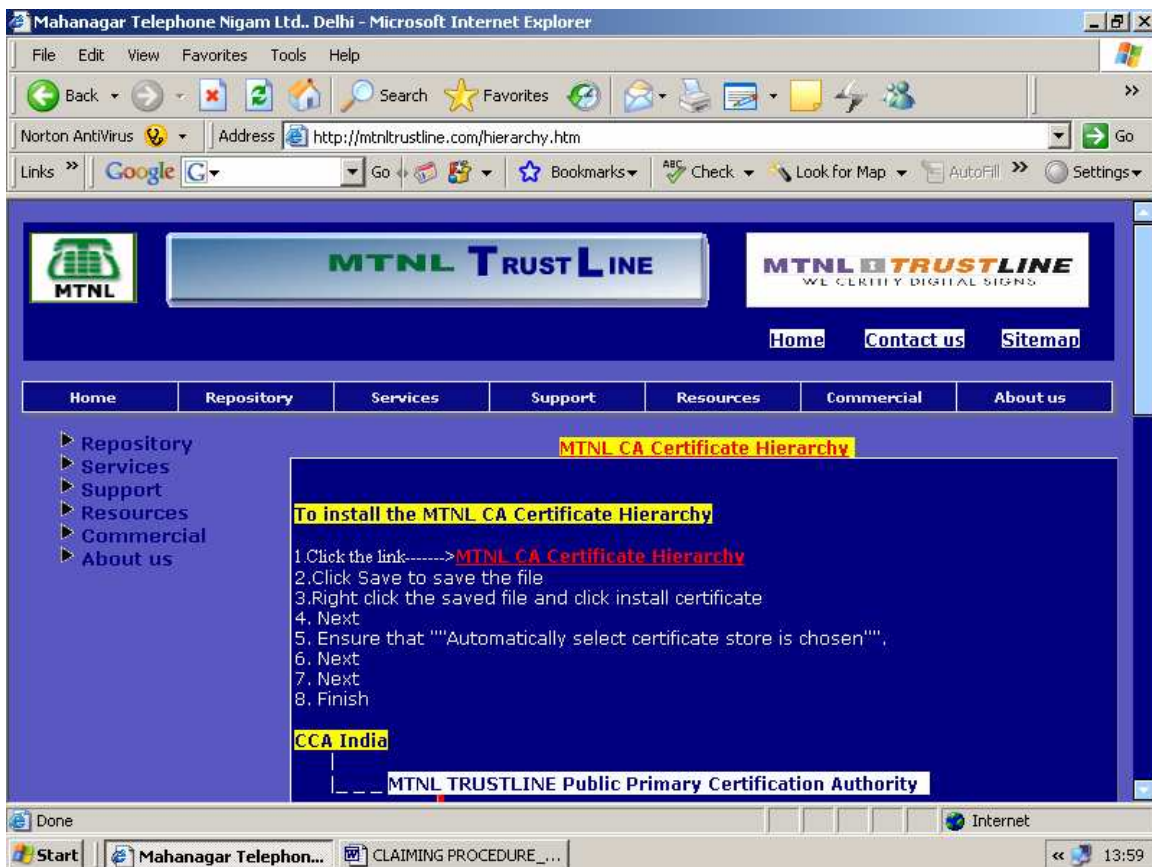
Mahanagar Telephone Nigam Ltd.. Delhi - Microsoft Internet Explorer

File Edit View Favorites Tools Help

Back Search Favorites

Norton AntiVirus Address http://mtnltrustline.com/hierarchy.htm Go

Links Google G Go Bookmarks Check Look for Map AutoFill Settings

MTNL

MTNL TRUST LINE

MTNL TRUSTLINE
WE CERTIFY DIGITAL SIGNS

Home Contact us Sitemap

| Home | Repository | Services | Support | Resources | Commercial | About us |
|---|---|---|---|---|---|---|

Repository
Services
Support
Resources
Commercial
About us

MTNL CA Certificate Hierarchy

To install the MTNL CA Certificate Hierarchy

1.Click the link------->MTNL CA Certificate Hierarchy
2.Click Save to save the file
3.Right click the saved file and click install certificate
4. Next
5. Ensure that ""Automatically select certificate store is chosen"".
6. Next
7. Next
8. Finish

CCA India
|
|_ _ _ MTNL TRUSTLINE Public Primary Certification Authority

Done Internet

Start Mahanagar Telephon... CLAIMING PROCEDURE_... 13:59